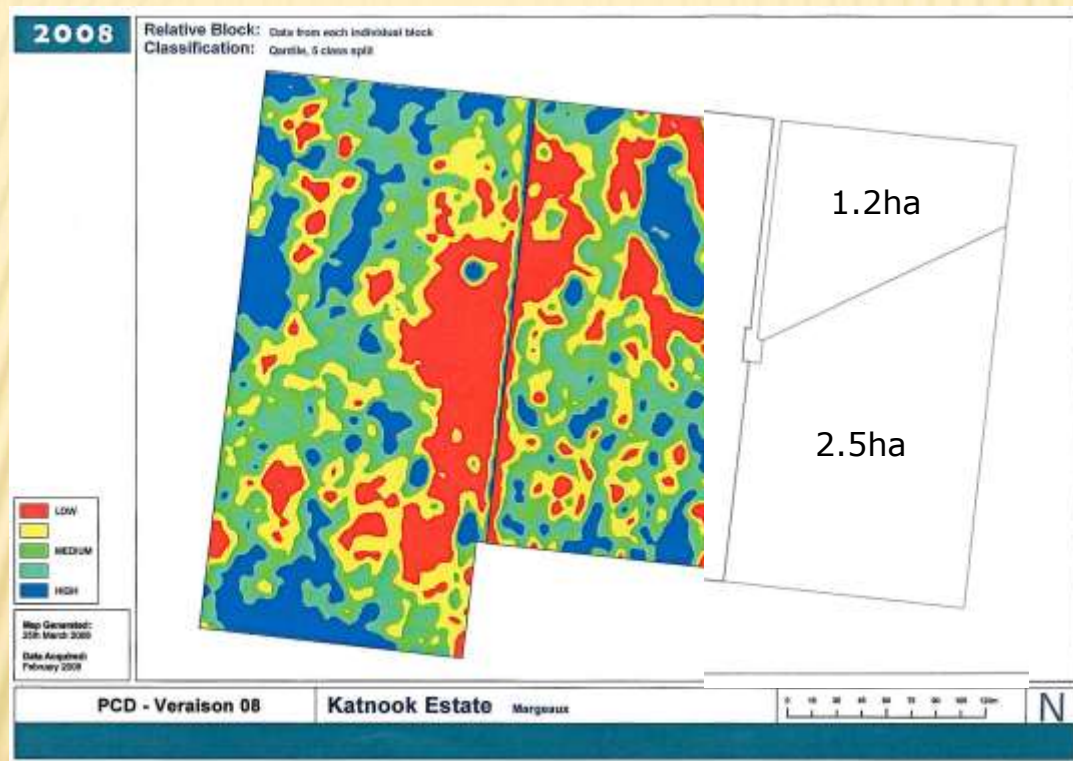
2008

Relative Block: Data from each individual block
Classification: Quntile, 5 class split

1.2ha

2.5ha

LOW
MEDIUM
HIGH

Map Generated: 25th March 2008

Data Acquired: February 2008

PCD - Veraison 08

Katnook Estate Margeaux

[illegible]

N